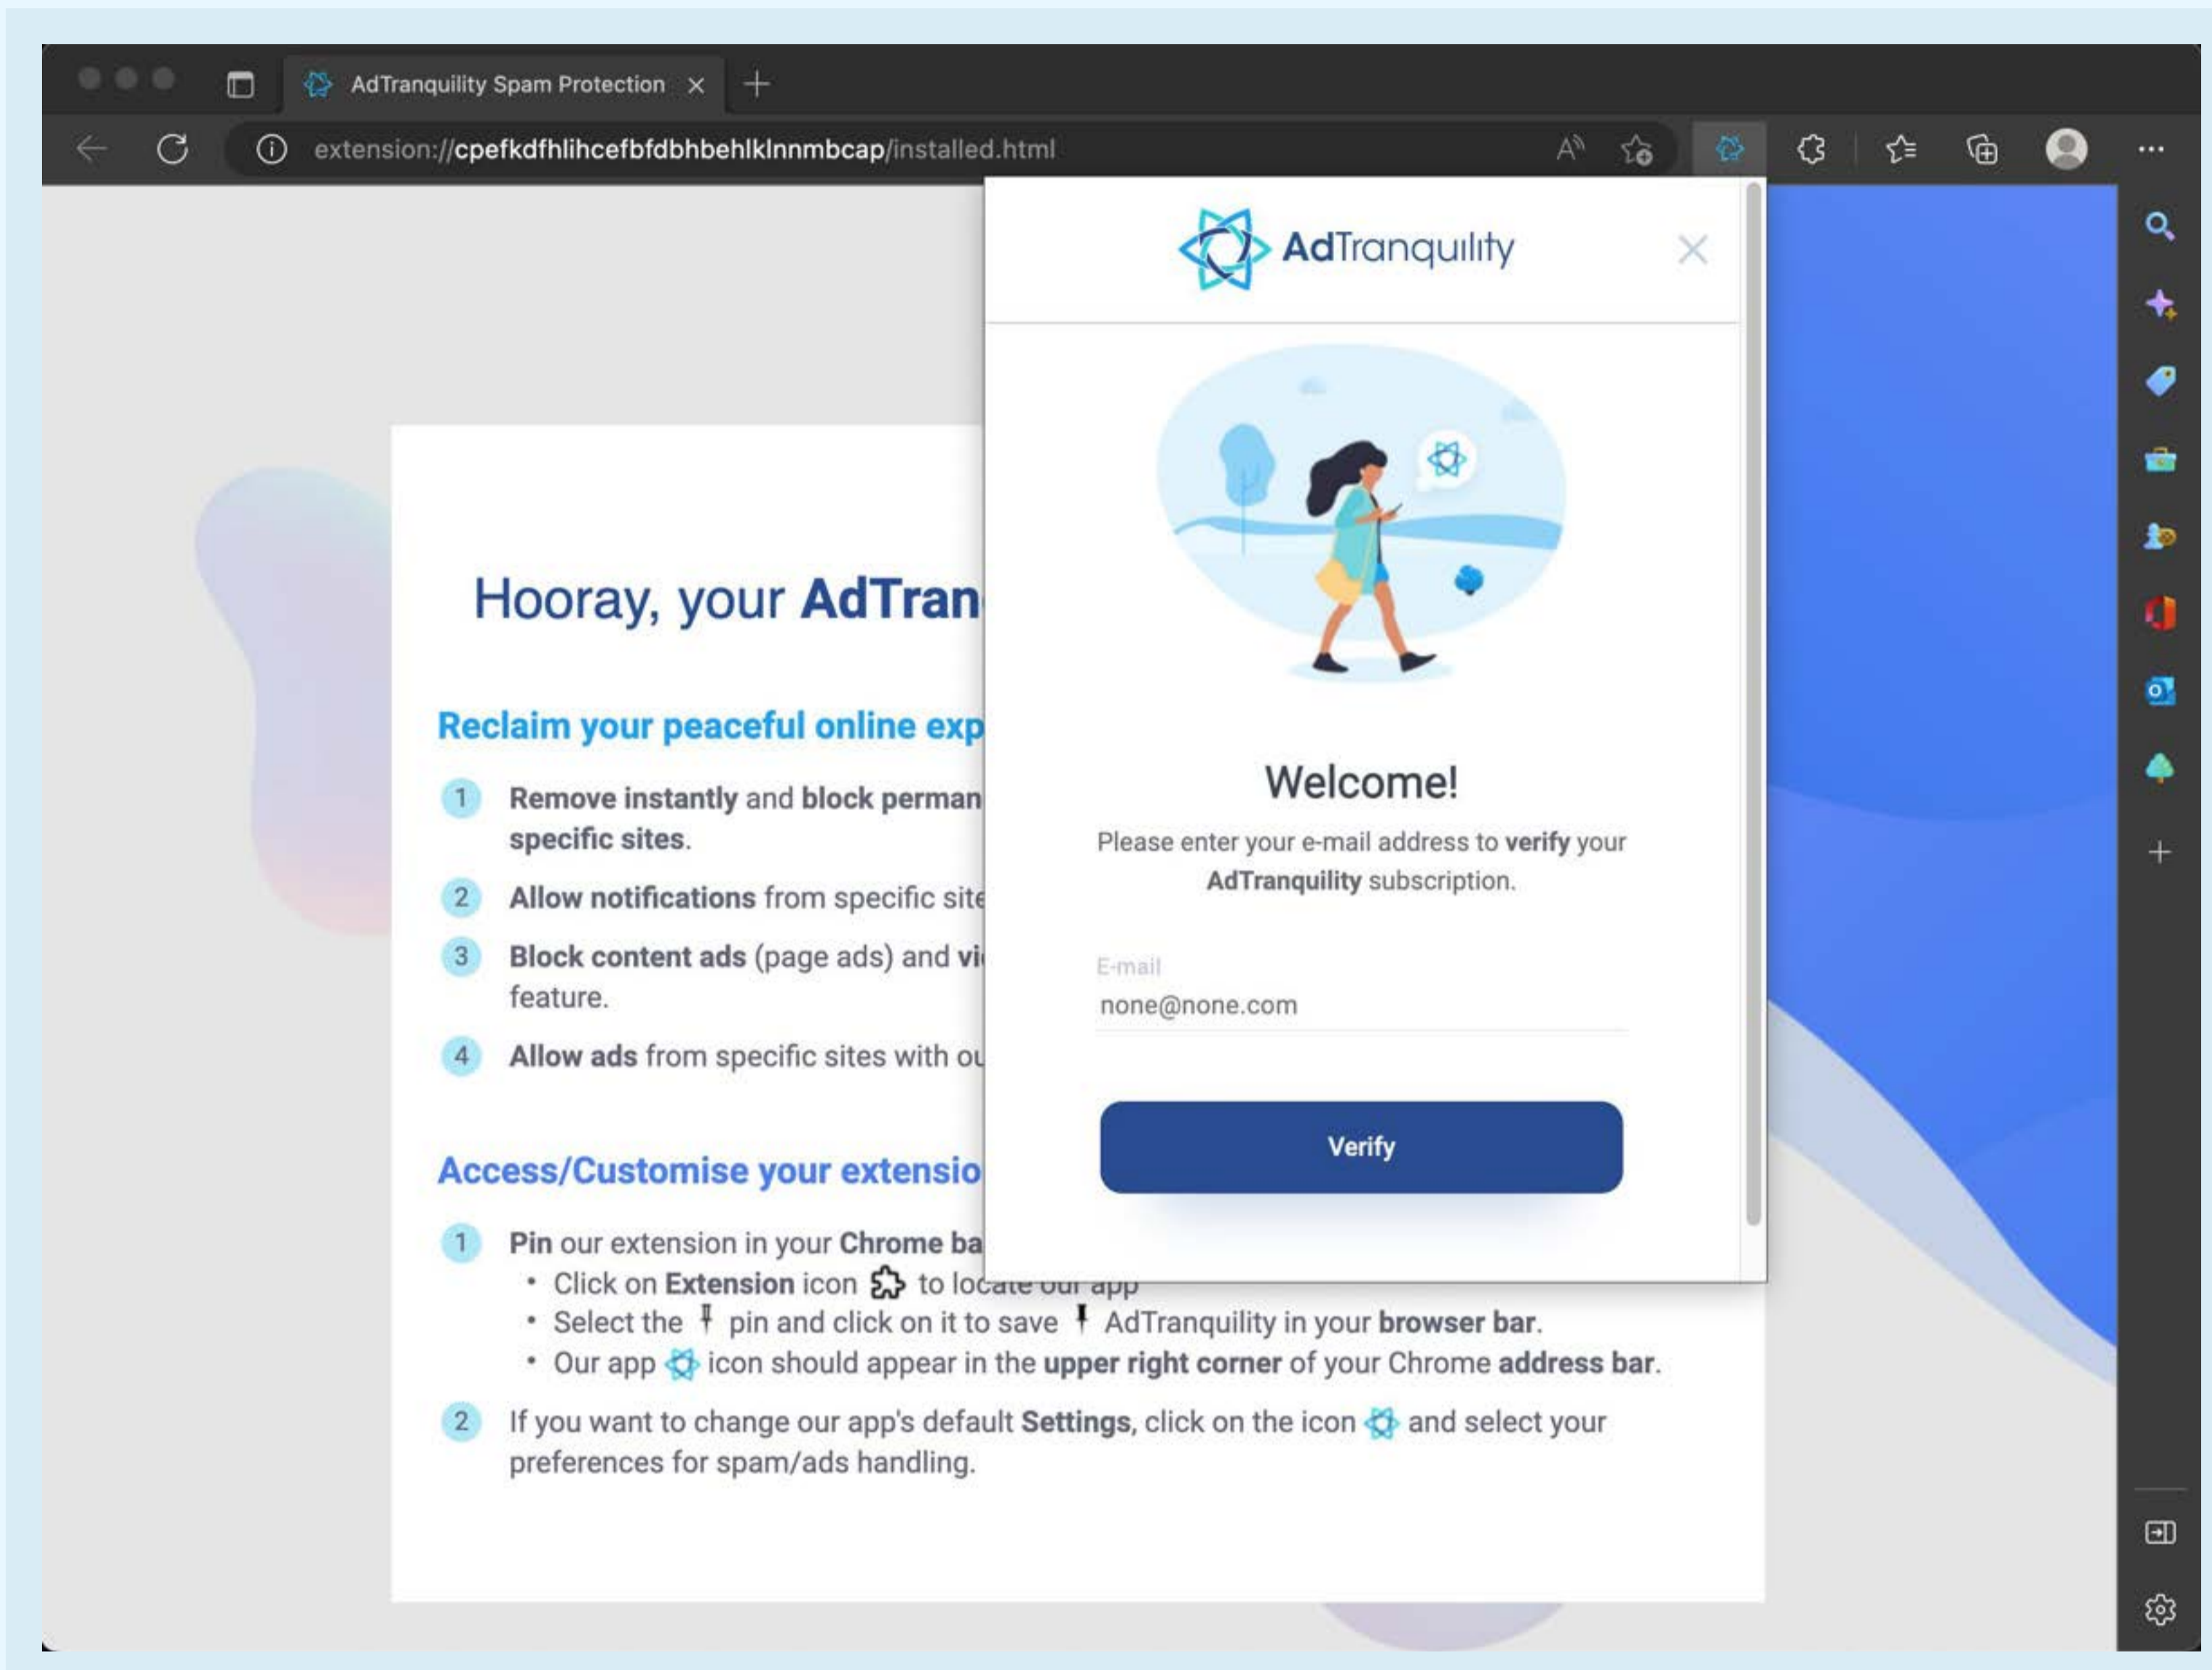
AdTranquility Spam Protection

extension://cpefkdfhlihcefbfdbhbehlklnnmbcap/installed.html

Hooray, your AdTran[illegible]

Reclaim your peaceful online exp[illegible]

1 Remove instantly and block perman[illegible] specific sites.

2 Allow notifications from specific sit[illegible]

3 Block content ads (page ads) and vi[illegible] feature.

4 Allow ads from specific sites with ou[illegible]

Access/Customise your extensio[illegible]

1 Pin our extension in your Chrome ba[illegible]
• Click on Extension icon to loc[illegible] app
• Select the pin and click on it to save AdTranquility in your browser bar.
• Our app icon should appear in the upper right corner of your Chrome address bar.

2 If you want to change our app's default Settings, click on the icon and select your preferences for spam/ads handling.

AdTranquility

Welcome!

Please enter your e-mail address to verify your AdTranquility subscription.

E-mail
none@none.com

Verify